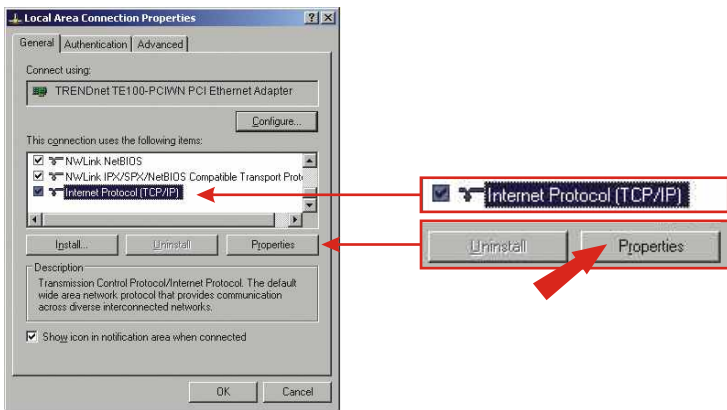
Local Area Connection Properties ? X

General | Authentication | Advanced

Connect using:

TRENDnet TE100-PCIWN PCI Ethernet Adapter

Configure...

This connection uses the following items:

NWLink NetBIOS
NWLink IPX/SPX/NetBIOS Compatible Transport Prot
Internet Protocol (TCP/IP)

Install... | Uninstall | Properties

Description
Transmission Control Protocol/Internet Protocol. The default wide area network protocol that provides communication across diverse interconnected networks.

Show icon in notification area when connected

OK | Cancel

Internet Protocol (TCP/IP)

Uninstall | Properties